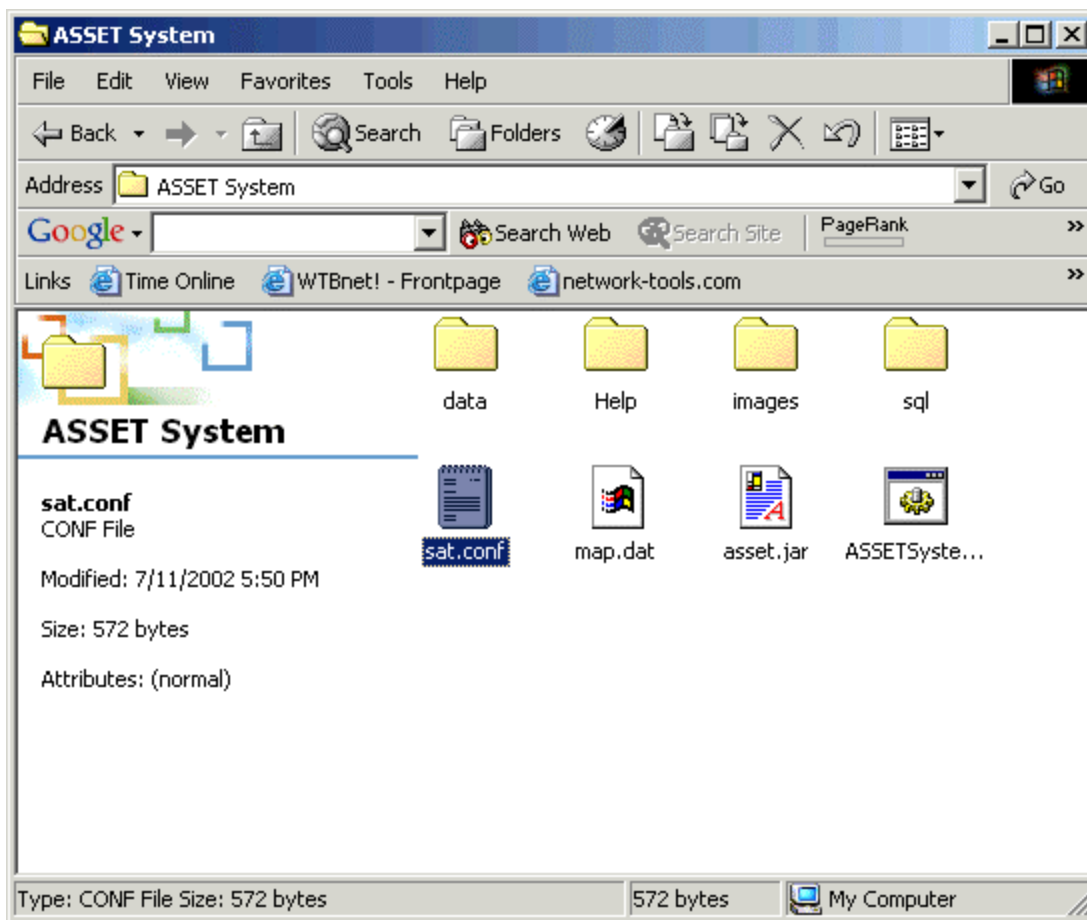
ASSET System

File Edit View Favorites Tools Help

Back Search Folders

Address ASSET System Go

Google Search Web Search Site PageRank »

Links Time Online WTBnet! - Frontpage network-tools.com »

ASSET System

sat.conf
CONF File

Modified: 7/11/2002 5:50 PM

Size: 572 bytes

Attributes: (normal)

data Help images sql

sat.conf map.dat asset.jar ASSETSyste...

Type: CONF File Size: 572 bytes 572 bytes My Computer